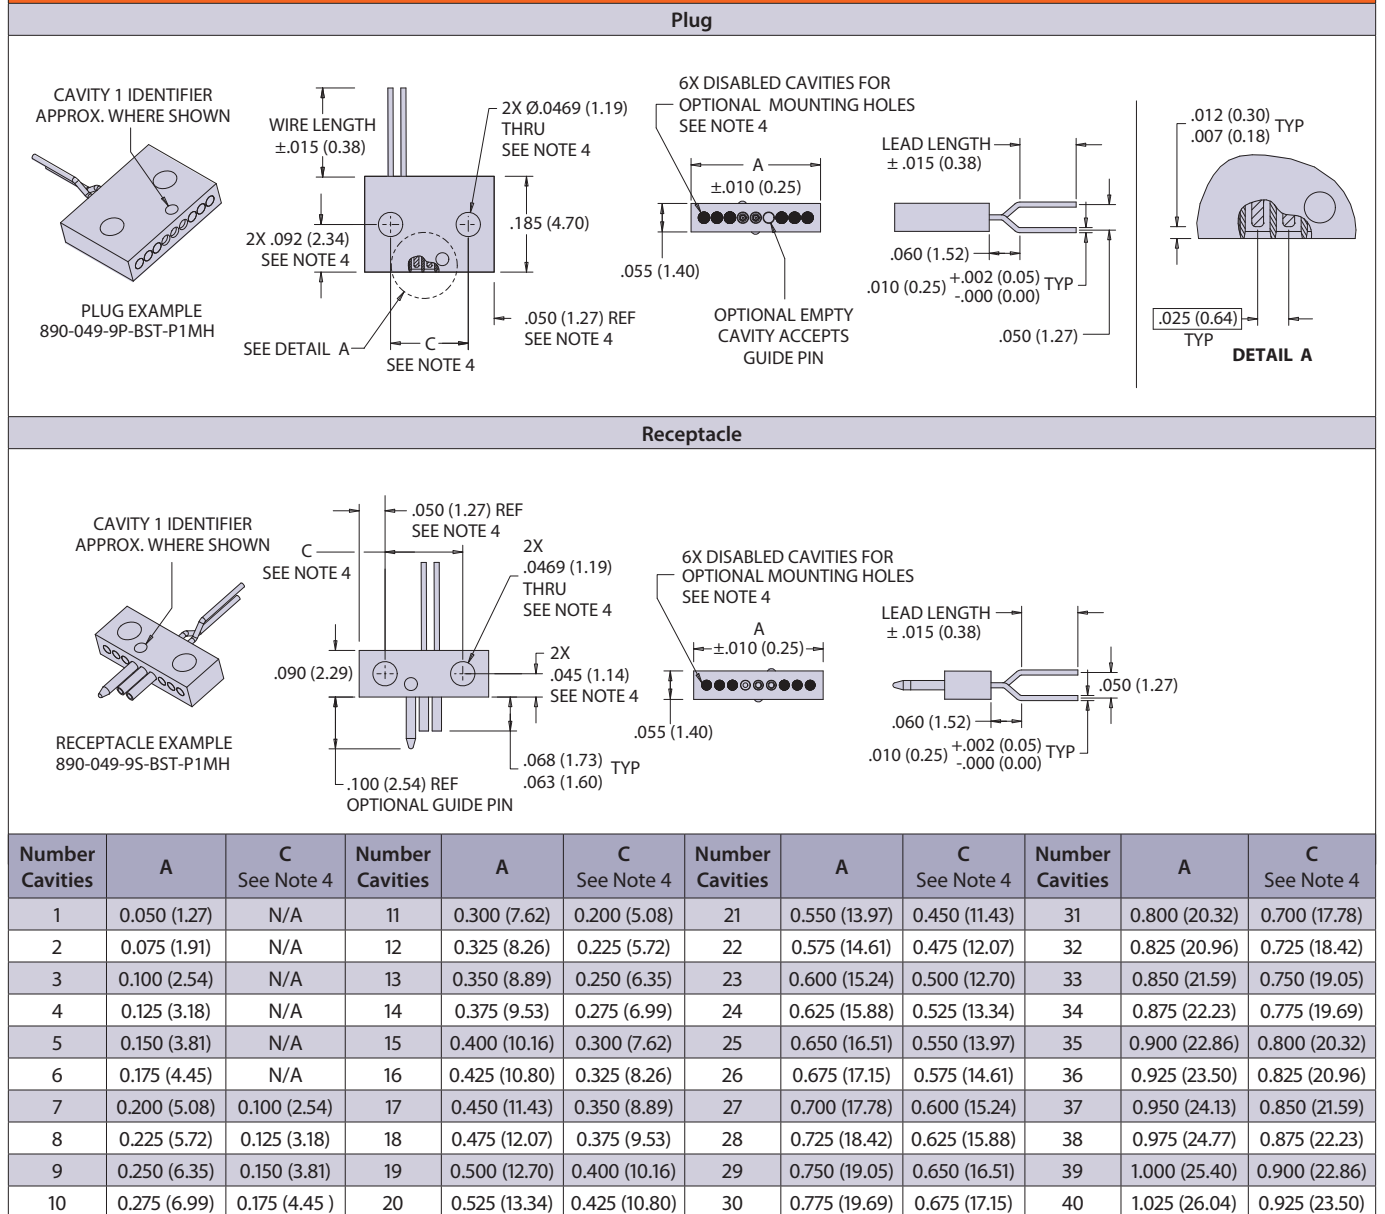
Plug

CAVITY 1 IDENTIFIER APPROX. WHERE SHOWN

PLUG EXAMPLE
890-049-9P-BST-P1MH

WIRE LENGTH
±.015 (0.38)

2X Ø.0469 (1.19)
THRU
SEE NOTE 4

.185 (4.70)

2X .092 (2.34)
SEE NOTE 4

.050 (1.27) REF
SEE NOTE 4

SEE DETAIL A

C
SEE NOTE 4

6X DISABLED CAVITIES FOR OPTIONAL MOUNTING HOLES
SEE NOTE 4

A
±.010 (0.25)

.055 (1.40)

OPTIONAL EMPTY CAVITY ACCEPTS GUIDE PIN

LEAD LENGTH
± .015 (0.38)

.060 (1.52)

.010 (0.25) $^{+.002\ (0.05)}_{-.000\ (0.00)}$ TYP

.050 (1.27)

.012 (0.30)
.007 (0.18) TYP

.025 (0.64)
TYP

DETAIL A

Receptacle

CAVITY 1 IDENTIFIER APPROX. WHERE SHOWN

RECEPTACLE EXAMPLE
890-049-9S-BST-P1MH

C
SEE NOTE 4

.050 (1.27) REF
SEE NOTE 4

2X
.0469 (1.19)
THRU
SEE NOTE 4

.090 (2.29)

2X
.045 (1.14)
SEE NOTE 4

.068 (1.73)
.063 (1.60) TYP

.100 (2.54) REF
OPTIONAL GUIDE PIN

6X DISABLED CAVITIES FOR OPTIONAL MOUNTING HOLES
SEE NOTE 4

A
±.010 (0.25)

.055 (1.40)

LEAD LENGTH
± .015 (0.38)

.050 (1.27)

.060 (1.52)

.010 (0.25) $^{+.002\ (0.05)}_{-.000\ (0.00)}$ TYP

| Number Cavities | A | C See Note 4 | Number Cavities | A | C See Note 4 | Number Cavities | A | C See Note 4 | Number Cavities | A | C See Note 4 |
|---|---|---|---|---|---|---|---|---|---|---|---|
| 1 | 0.050 (1.27) | N/A | 11 | 0.300 (7.62) | 0.200 (5.08) | 21 | 0.550 (13.97) | 0.450 (11.43) | 31 | 0.800 (20.32) | 0.700 (17.78) |
| 2 | 0.075 (1.91) | N/A | 12 | 0.325 (8.26) | 0.225 (5.72) | 22 | 0.575 (14.61) | 0.475 (12.07) | 32 | 0.825 (20.96) | 0.725 (18.42) |
| 3 | 0.100 (2.54) | N/A | 13 | 0.350 (8.89) | 0.250 (6.35) | 23 | 0.600 (15.24) | 0.500 (12.70) | 33 | 0.850 (21.59) | 0.750 (19.05) |
| 4 | 0.125 (3.18) | N/A | 14 | 0.375 (9.53) | 0.275 (6.99) | 24 | 0.625 (15.88) | 0.525 (13.34) | 34 | 0.875 (22.23) | 0.775 (19.69) |
| 5 | 0.150 (3.81) | N/A | 15 | 0.400 (10.16) | 0.300 (7.62) | 25 | 0.650 (16.51) | 0.550 (13.97) | 35 | 0.900 (22.86) | 0.800 (20.32) |
| 6 | 0.175 (4.45) | N/A | 16 | 0.425 (10.80) | 0.325 (8.26) | 26 | 0.675 (17.15) | 0.575 (14.61) | 36 | 0.925 (23.50) | 0.825 (20.96) |
| 7 | 0.200 (5.08) | 0.100 (2.54) | 17 | 0.450 (11.43) | 0.350 (8.89) | 27 | 0.700 (17.78) | 0.600 (15.24) | 37 | 0.950 (24.13) | 0.850 (21.59) |
| 8 | 0.225 (5.72) | 0.125 (3.18) | 18 | 0.475 (12.07) | 0.375 (9.53) | 28 | 0.725 (18.42) | 0.625 (15.88) | 38 | 0.975 (24.77) | 0.875 (22.23) |
| 9 | 0.250 (6.35) | 0.150 (3.81) | 19 | 0.500 (12.70) | 0.400 (10.16) | 29 | 0.750 (19.05) | 0.650 (16.51) | 39 | 1.000 (25.40) | 0.900 (22.86) |
| 10 | 0.275 (6.99) | 0.175 (4.45 ) | 20 | 0.525 (13.34) | 0.425 (10.80) | 30 | 0.775 (19.69) | 0.675 (17.15) | 40 | 1.025 (26.04) | 0.925 (23.50) |